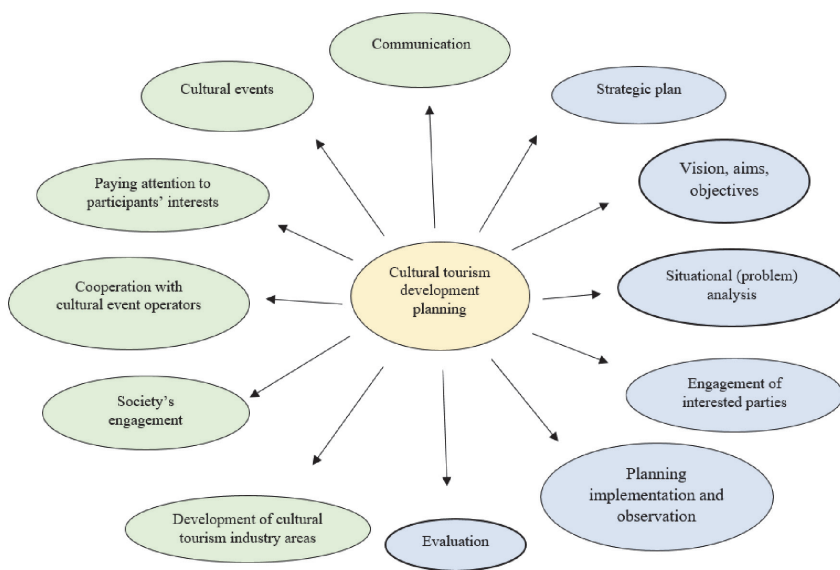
Communication

Cultural events

Strategic plan

Paying attention to participants' interests

Vision, aims, objectives

Cultural tourism development planning

Cooperation with cultural event operators

Situational (problem) analysis

Society's engagement

Engagement of interested parties

Planning implementation and observation

Development of cultural tourism industry areas

Evaluation